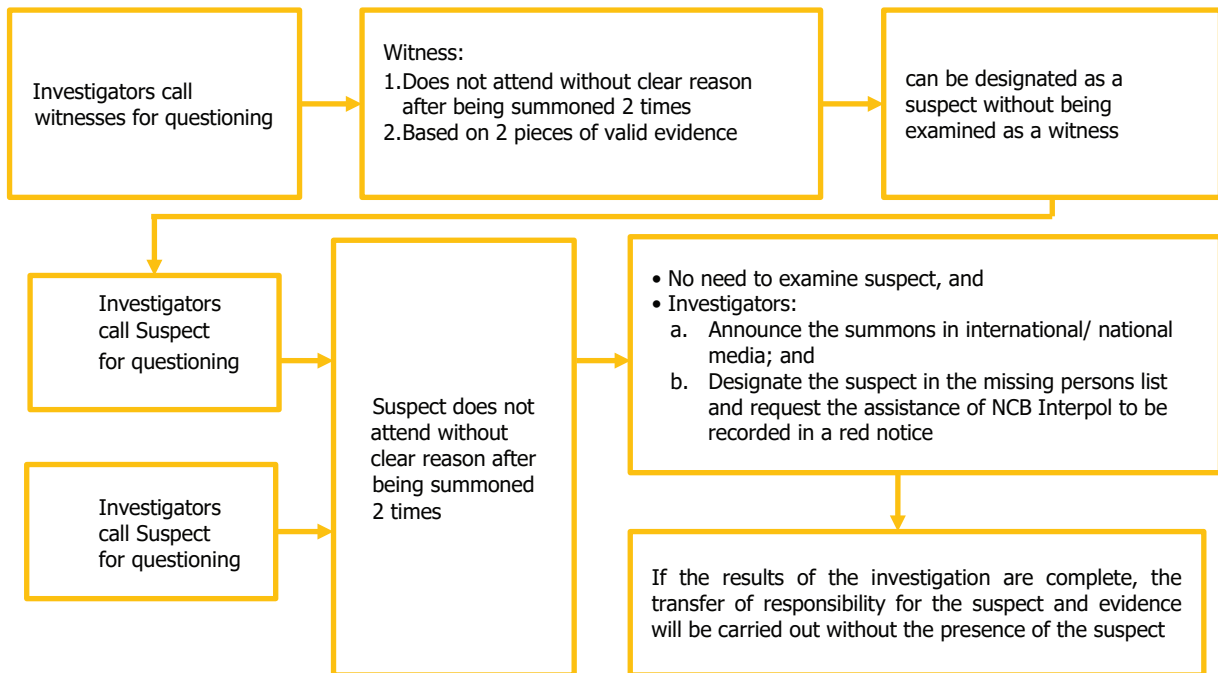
Investigators call witnesses for questioning

Witness:
1.Does not attend without clear reason after being summoned 2 times
2.Based on 2 pieces of valid evidence

can be designated as a suspect without being examined as a witness

Investigators call Suspect for questioning

Investigators call Suspect for questioning

Suspect does not attend without clear reason after being summoned 2 times

• No need to examine suspect, and
• Investigators:
a. Announce the summons in international/ national media; and
b. Designate the suspect in the missing persons list and request the assistance of NCB Interpol to be recorded in a red notice

If the results of the investigation are complete, the transfer of responsibility for the suspect and evidence will be carried out without the presence of the suspect